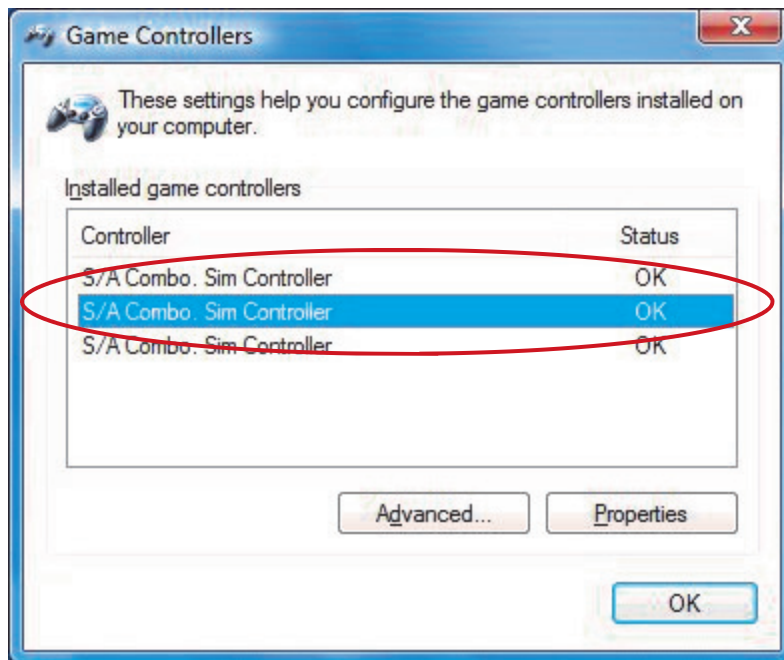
Game Controllers

These settings help you configure the game controllers installed on your computer.

Installed game controllers

| Controller | Status |
|---|---|
| S/A Combo. Sim Controller | OK |
| S/A Combo. Sim Controller | OK |
| S/A Combo. Sim Controller | OK |

Advanced...

Properties

OK